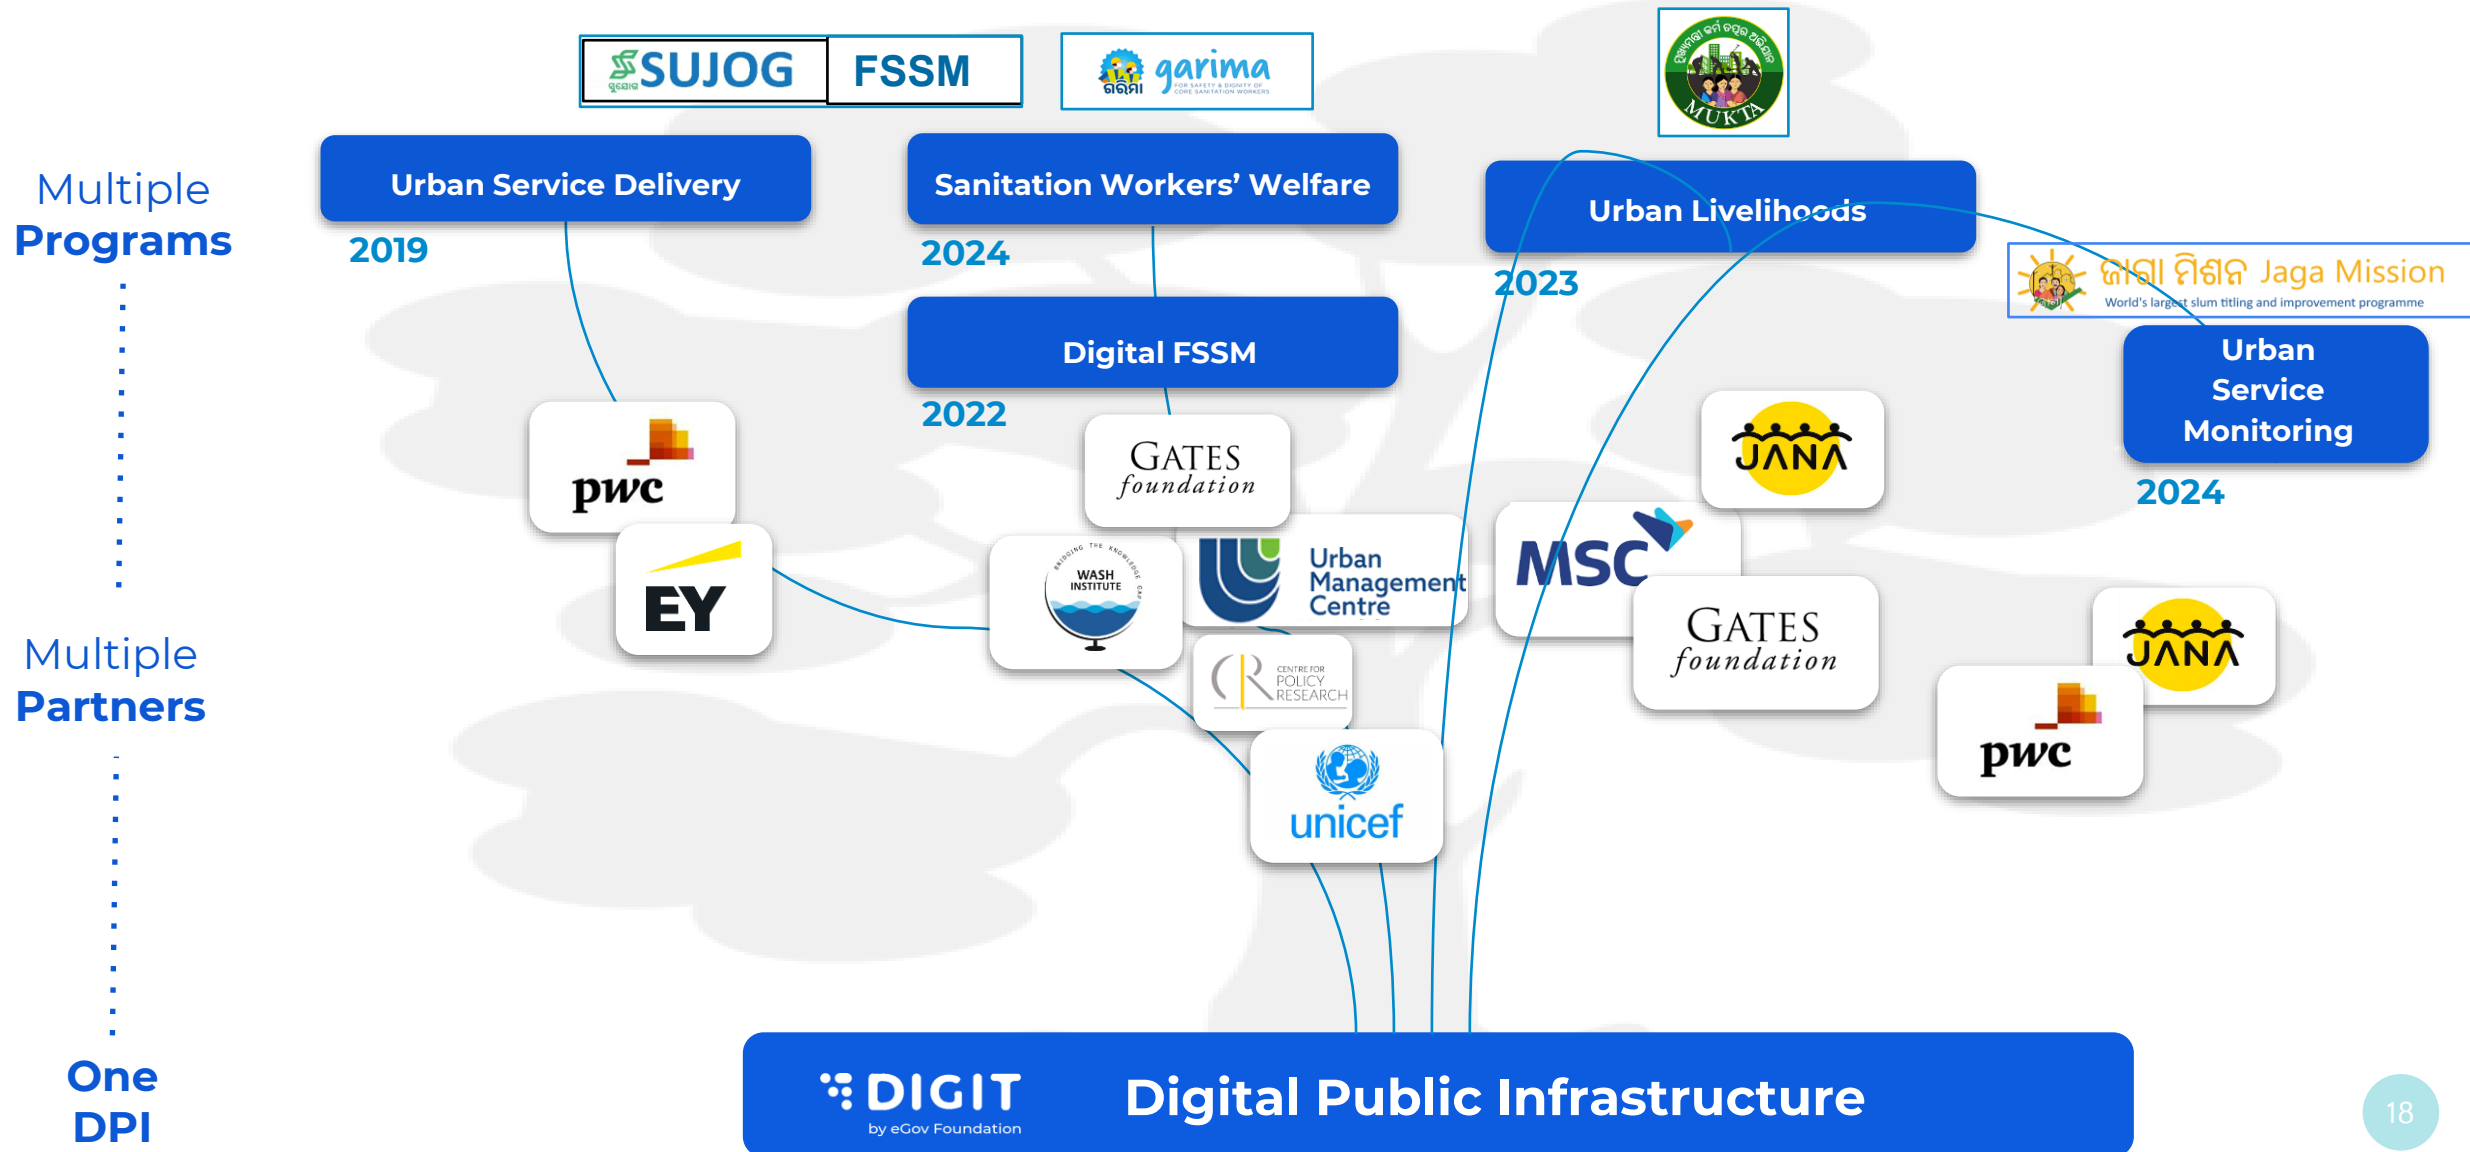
SUJOG FSSM

garima
FOR SAFETY & DIGNITY OF CORE SANITATION WORKERS

MUKTA

Multiple
Programs

Urban Service Delivery
2019

Sanitation Workers' Welfare
2024

Urban Livelihoods
2023

Digital FSSM
2022

Jaga Mission
World's largest slum titling and improvement programme

Urban Service Monitoring
2024

pwc

EY

GATES foundation

WASH INSTITUTE

Urban Management Centre

CENTRE FOR POLICY RESEARCH

unicef

JANA

MSC

GATES foundation

JANA

pwc

Multiple
Partners

One
DPI

DIGIT
by eGov Foundation

Digital Public Infrastructure

18